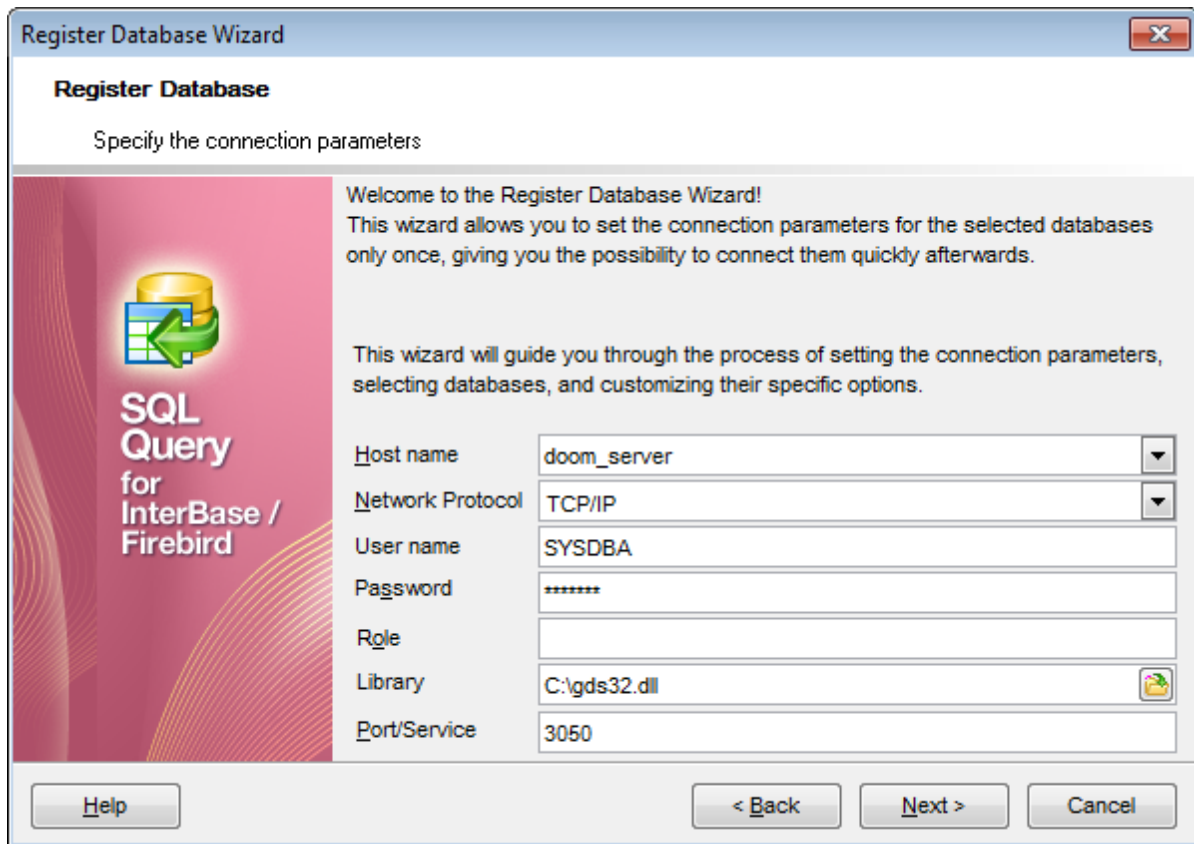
Register Database Wizard

Register Database

Specify the connection parameters

SQL Query for InterBase / Firebird

Welcome to the Register Database Wizard!
This wizard allows you to set the connection parameters for the selected databases only once, giving you the possibility to connect them quickly afterwards.

This wizard will guide you through the process of setting the connection parameters, selecting databases, and customizing their specific options.

| | |
|---|---|
| Host name | doom_server |
| Network Protocol | TCP/IP |
| User name | SYSDBA |
| Password | ******* |
| Role | |
| Library | C:\gds32.dll |
| Port/Service | 3050 |

Help | < Back | Next > | Cancel